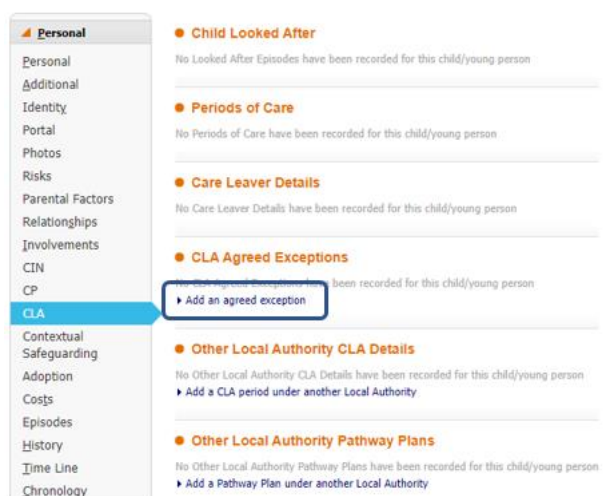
Personal

Personal
Additional
Identity
Portal
Photos
Risks
Parental Factors
Relationships
Involvements
CIN
CP
CLA
Contextual Safeguarding
Adoption
Costs
Episodes
History
Time Line
Chronology

Child Looked After

No Looked After Episodes have been recorded for this child/young person

Periods of Care

No Periods of Care have been recorded for this child/young person

Care Leaver Details

No Care Leaver Details have been recorded for this child/young person

CLA Agreed Exceptions

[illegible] been recorded for this child/young person

Add an agreed exception

Other Local Authority CLA Details

No Other Local Authority CLA Details have been recorded for this child/young person

Add a CLA period under another Local Authority

Other Local Authority Pathway Plans

No Other Local Authority Pathway Plans have been recorded for this child/young person

Add a Pathway Plan under another Local Authority